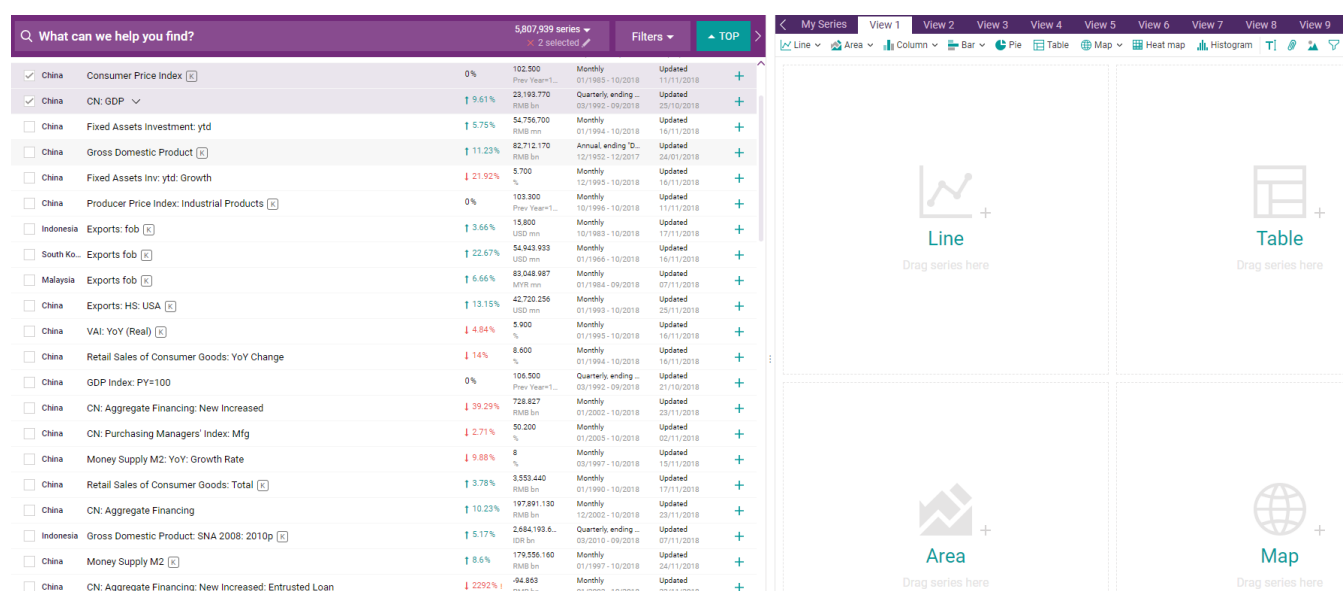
What can we help you find?
5,807,939 series
2 selected
Filters
TOP

| | Country | Series | Change | Value | Frequency | Updated | |
|---|---|---|---|---|---|---|---|
| ✓ | China | Consumer Price Index K | 0% | 102.500 Prev Year=1... | Monthly 01/1985 - 10/2018 | Updated 11/11/2018 | + |
| ✓ | China | CN: GDP | ↑ 9.61% | 23,193.770 RMB bn | Quarterly, ending ... 03/1992 - 09/2018 | Updated 25/10/2018 | + |
| | China | Fixed Assets Investment: ytd | ↑ 5.75% | 54,756.700 RMB mn | Monthly 01/1994 - 10/2018 | Updated 16/11/2018 | + |
| | China | Gross Domestic Product K | ↑ 11.23% | 82,712.170 RMB bn | Annual, ending "D... 12/1952 - 12/2017 | Updated 24/01/2018 | + |
| | China | Fixed Assets Inv: ytd: Growth | ↓ 21.92% | 5.700 % | Monthly 12/1995 - 10/2018 | Updated 16/11/2018 | + |
| | China | Producer Price Index: Industrial Products K | 0% | 103.300 Prev Year=1... | Monthly 10/1996 - 10/2018 | Updated 11/11/2018 | + |
| | Indonesia | Exports: fob K | ↑ 3.66% | 15,800 USD mn | Monthly 10/1983 - 10/2018 | Updated 17/11/2018 | + |
| | South Ko... | Exports fob K | ↑ 22.67% | 54,943.933 USD mn | Monthly 01/1966 - 10/2018 | Updated 16/11/2018 | + |
| | Malaysia | Exports fob K | ↑ 6.66% | 83,048.987 MYR mn | Monthly 01/1984 - 09/2018 | Updated 07/11/2018 | + |
| | China | Exports: HS: USA K | ↑ 13.15% | 42,720.256 USD mn | Monthly 01/1993 - 10/2018 | Updated 25/11/2018 | + |
| | China | VAI: YoY (Real) K | ↓ 4.84% | 5.900 % | Monthly 01/1995 - 10/2018 | Updated 16/11/2018 | + |
| | China | Retail Sales of Consumer Goods: YoY Change | ↓ 14% | 8.600 % | Monthly 01/1994 - 10/2018 | Updated 16/11/2018 | + |
| | China | GDP Index: PY=100 | 0% | 106.500 Prev Year=1... | Quarterly, ending ... 03/1992 - 09/2018 | Updated 21/10/2018 | + |
| | China | CN: Aggregate Financing: New Increased | ↓ 39.29% | 728.827 RMB bn | Monthly 01/2002 - 10/2018 | Updated 23/11/2018 | + |
| | China | CN: Purchasing Managers' Index: Mfg | ↓ 2.71% | 50.200 % | Monthly 01/2005 - 10/2018 | Updated 02/11/2018 | + |
| | China | Money Supply M2: YoY: Growth Rate | ↓ 9.88% | 8 % | Monthly 03/1997 - 10/2018 | Updated 15/11/2018 | + |
| | China | Retail Sales of Consumer Goods: Total K | ↑ 3.78% | 3,553.440 RMB bn | Monthly 01/1990 - 10/2018 | Updated 17/11/2018 | + |
| | China | CN: Aggregate Financing | ↑ 10.23% | 197,891.130 RMB bn | Monthly 12/2002 - 10/2018 | Updated 23/11/2018 | + |
| | Indonesia | Gross Domestic Product: SNA 2008: 2010p K | ↑ 5.17% | 2,684,193.6... IDR bn | Quarterly, ending ... 03/2010 - 09/2018 | Updated 07/11/2018 | + |
| | China | Money Supply M2 K | ↑ 8.6% | 179,556.160 RMB bn | Monthly 01/1997 - 10/2018 | Updated 24/11/2018 | + |
| | China | CN: Aggregate Financing: New Increased: Entrusted Loan | ↓ 2292% | -94.863 | Monthly | Updated | + |

My Series | View 1 | View 2 | View 3 | View 4 | View 5 | View 6 | View 7 | View 8 | View 9

Line | Area | Column | Bar | Pie | Table | Map | Heat map | Histogram

Line
Drag series here

Table
Drag series here

Area
Drag series here

Map
Drag series here